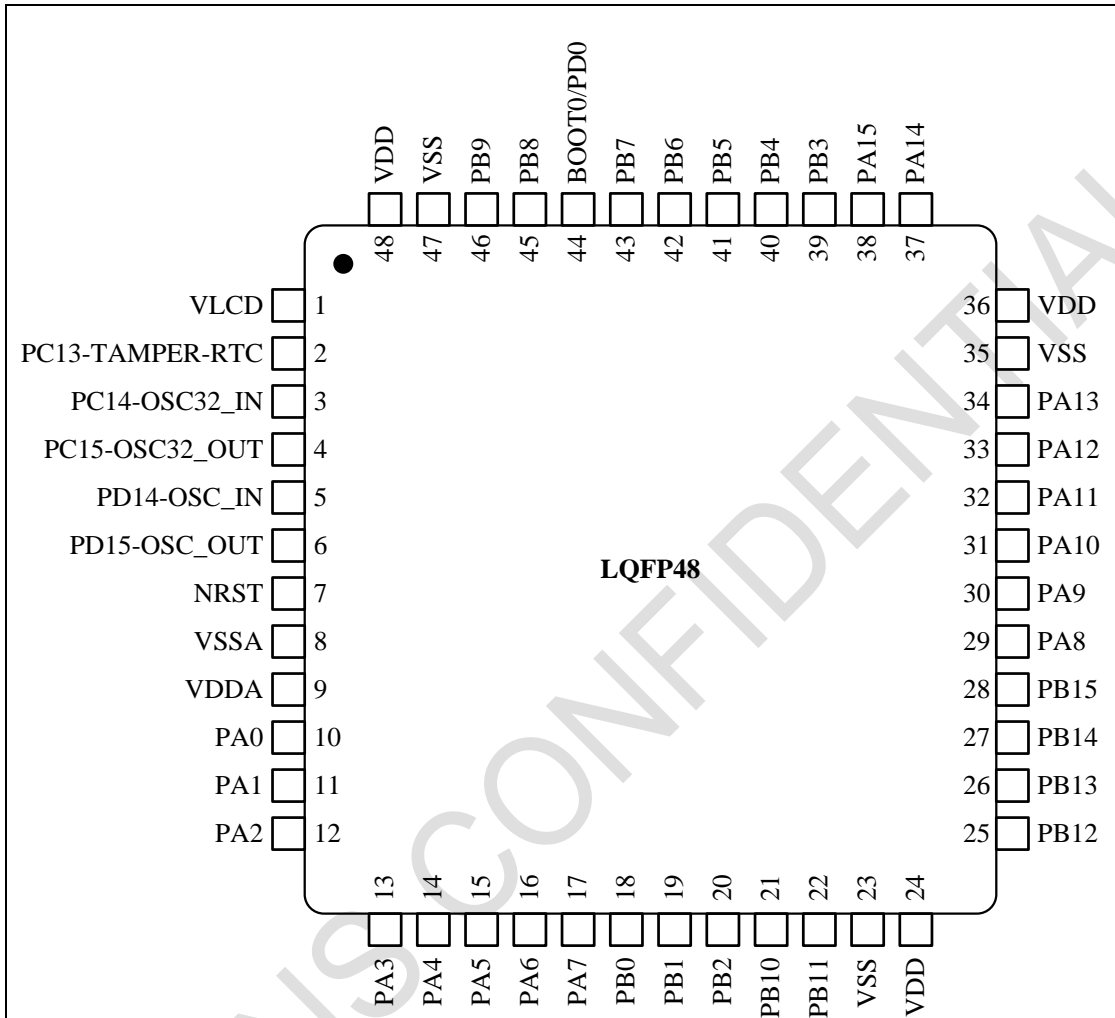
VDD VSS PB9 PB8 BOOT0/PD0 PB7 PB6 PB5 PB4 PB3 PA15 PA14

48 47 46 45 44 43 42 41 40 39 38 37

VLCD 1
PC13-TAMPER-RTC 2
PC14-OSC32_IN 3
PC15-OSC32_OUT 4
PD14-OSC_IN 5
PD15-OSC_OUT 6
NRST 7
VSSA 8
VDDA 9
PA0 10
PA1 11
PA2 12

LQFP48

36 VDD
35 VSS
34 PA13
33 PA12
32 PA11
31 PA10
30 PA9
29 PA8
28 PB15
27 PB14
26 PB13
25 PB12

13 14 15 16 17 18 19 20 21 22 23 24

PA3 PA4 PA5 PA6 PA7 PB0 PB1 PB2 PB10 PB11 VSS VDD

MINDMOTION CONFIDENTIAL